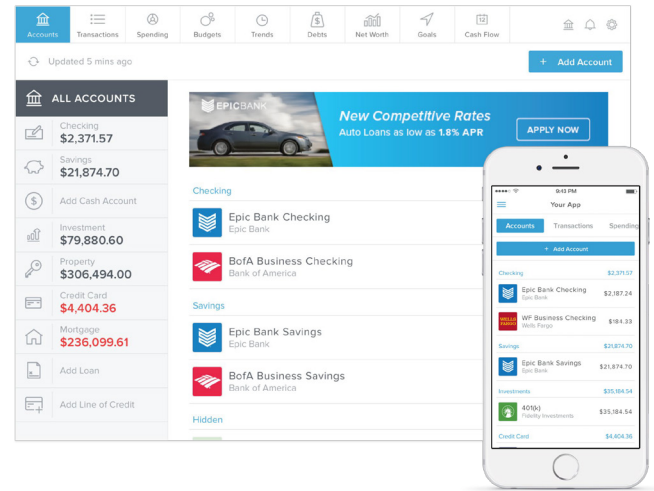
Accounts Transactions Spending Budgets Trends Debts Net Worth Goals Cash Flow

Updated 5 mins ago

+ Add Account

ALL ACCOUNTS

Checking
$2,371.57

Savings
$21,874.70

Add Cash Account

Investment
$79,880.60

Property
$306,494.00

Credit Card
$4,404.36

Mortgage
$236,099.61

Add Loan

Add Line of Credit

EPICBANK

New Competitive Rates
Auto Loans as low as 1.8% APR

APPLY NOW

Checking

Epic Bank Checking
Epic Bank

BofA Business Checking
Bank of America

Savings

Epic Bank Savings
Epic Bank

BofA Business Savings
Bank of America

Hidden

9:43 PM

Your App

Accounts Transactions Spending

+ Add Account

Checking $2,371.57

Epic Bank Checking
Epic Bank
$2,187.24

WF Business Checking
Wells Fargo
$184.33

Savings $21,874.70

Epic Bank Savings
Epic Bank
$21,874.70

Investments $35,184.54

401(k)
Fidelity Investments
$35,184.54

Credit Card $4,404.36